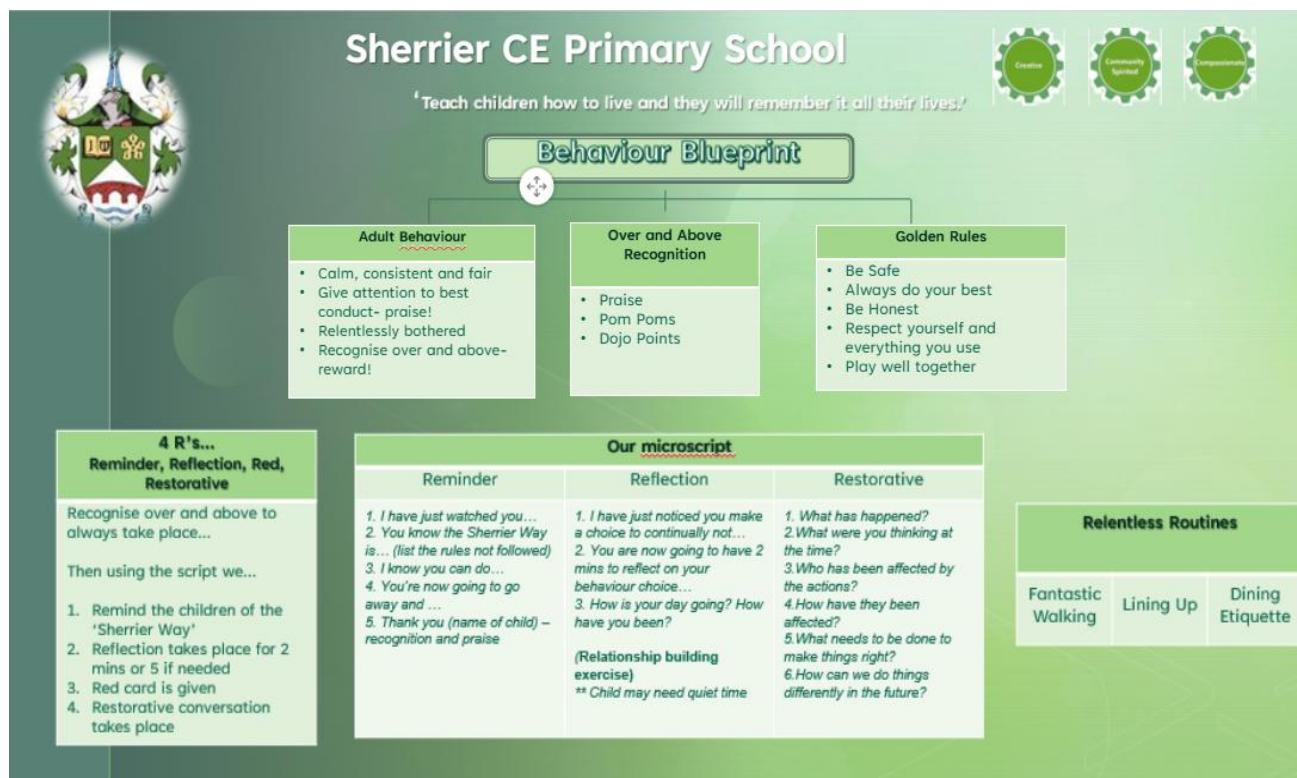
Sherrier CE Primary School

Creative

Community Spirited

Compassionate

'Teach children how to live and they will remember it all their lives.'

Behaviour Blueprint

Adult Behaviour
- Calm, consistent and fair
- Give attention to best conduct- praise!
- Relentlessly bothered
- Recognise over and above- reward!

Over and Above Recognition
- Praise
- Pom Poms
- Dojo Points

Golden Rules
- Be Safe
- Always do your best
- Be Honest
- Respect yourself and everything you use
- Play well together

4 R's...
Reminder, Reflection, Red, Restorative

Recognise over and above to always take place...

Then using the script we...

1. Remind the children of the 'Sherrier Way'
2. Reflection takes place for 2 mins or 5 if needed
3. Red card is given
4. Restorative conversation takes place

Our microscript

| Reminder | Reflection | Restorative |
|---|---|---|
| 1. I have just watched you… 2. You know the Sherrier Way is… (list the rules not followed) 3. I know you can do… 4. You're now going to go away and … 5. Thank you (name of child) – recognition and praise | 1. I have just noticed you make a choice to continually not… 2. You are now going to have 2 mins to reflect on your behaviour choice… 3. How is your day going? How have you been? (Relationship building exercise) ** Child may need quiet time | 1. What has happened? 2.What were you thinking at the time? 3.Who has been affected by the actions? 4.How have they been affected? 5.What needs to be done to make things right? 6.How can we do things differently in the future? |

Relentless Routines

| Fantastic Walking | Lining Up | Dining Etiquette |
|---|---|---|